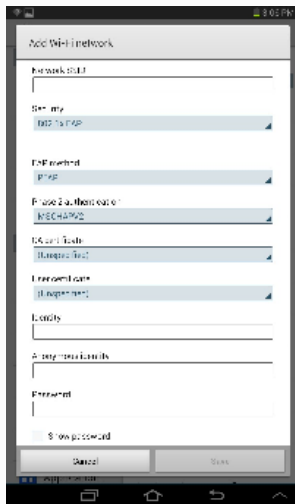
8:05 PM

Add Wi-Fi network

Network SSID

Security
802.1x EAP

EAP method
PEAP

Phase 2 authentication
MSCHAPV2

CA certificate
(Unspecified)

User certificate
(Unspecified)

Identity

Anonymous identity

Password

Show password

Cancel

Save